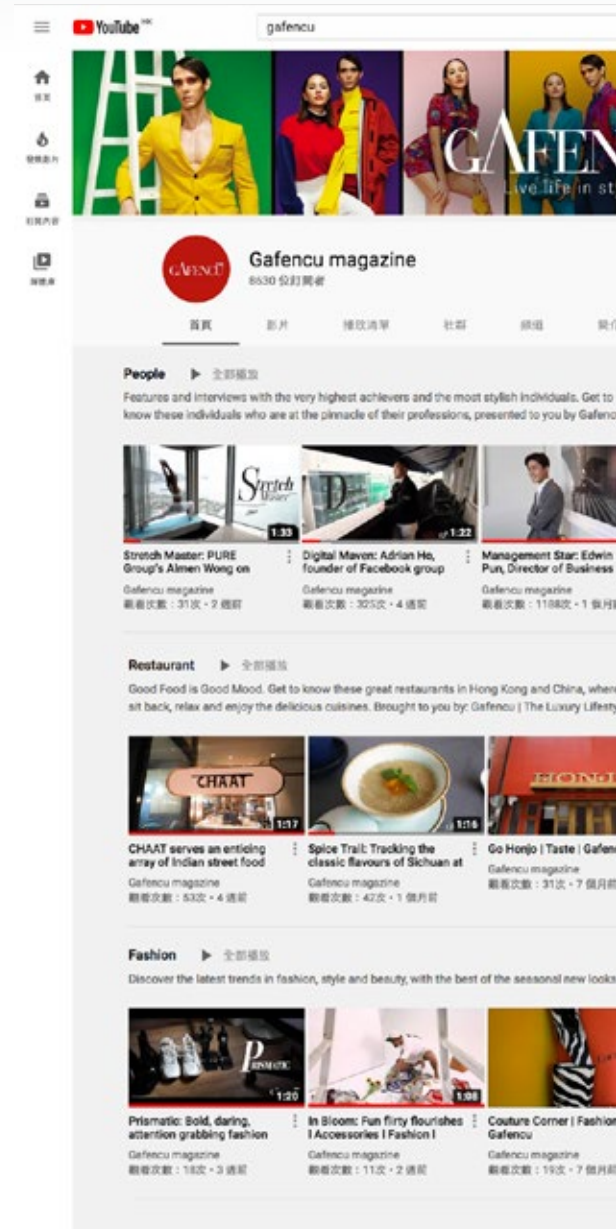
YouTube HK
gafencu

首頁
發燒影片
訂閱內容
媒體庫

GAFEN
Live life in st

GAFENCU
Gafencu magazine
8630 位訂閱者

首頁
影片
播放清單
社群
頻道
簡介

People ▶ 全部播放
Features and interviews with the very highest achievers and the most stylish individuals. Get to know these individuals who are at the pinnacle of their professions, presented to you by Gafenc

Stretch Master
1:33
Stretch Master: PURE Group's Almen Wong on
Gafencu magazine
觀看次數：31次・2 週前

1:22
Digital Maven: Adrian Ho, founder of Facebook group
Gafencu magazine
觀看次數：325次・4 週前

Management Star: Edwin Pun, Director of Business
Gafencu magazine
觀看次數：1168次・1 個月前

Restaurant ▶ 全部播放
Good Food is Good Mood. Get to know these great restaurants in Hong Kong and China, where sit back, relax and enjoy the delicious cuisines. Brought to you by: Gafencu | The Luxury Lifesty

CHAAT
1:17
CHAAT serves an enticing array of Indian street food
Gafencu magazine
觀看次數：53次・4 週前

1:16
Spice Trail: Tracking the classic flavours of Sichuan at
Gafencu magazine
觀看次數：42次・1 個月前

HONJ
Go Honjo | Taste | Gafenc
Gafencu magazine
觀看次數：31次・7 個月前

Fashion ▶ 全部播放
Discover the latest trends in fashion, style and beauty, with the best of the seasonal new looks

Prismatic
1:20
Prismatic: Bold, daring, attention grabbing fashion
Gafencu magazine
觀看次數：18次・3 週前

1:06
In Bloom: Fun flirty flourishes | Accessories | Fashion |
Gafencu magazine
觀看次數：11次・2 週前

Couture Corner | Fashion Gafencu
Gafencu magazine
觀看次數：19次・7 個月前